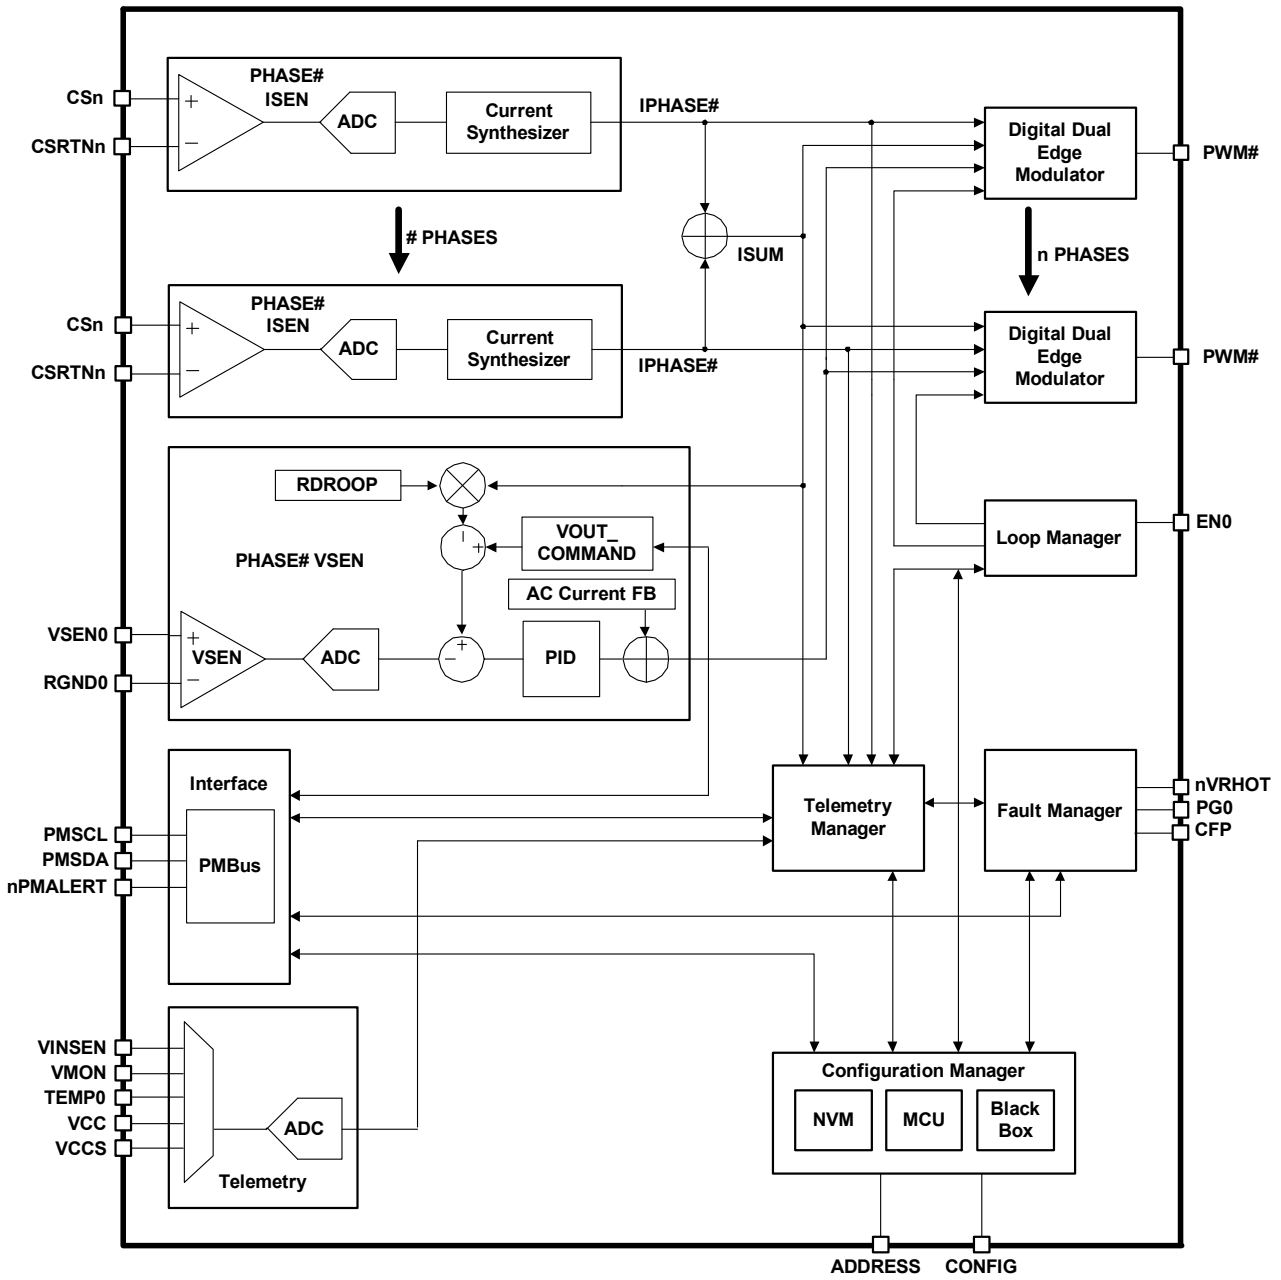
CSn
CSRTNn
PHASE#
ISEN
+
−
ADC
Current Synthesizer
IPHASE#
Digital Dual Edge Modulator
PWM#
# PHASES
ISUM
n PHASES
CSn
CSRTNn
PHASE#
ISEN
+
−
ADC
Current Synthesizer
IPHASE#
Digital Dual Edge Modulator
PWM#
RDROOP
VOUT_ COMMAND
PHASE# VSEN
AC Current FB
Loop Manager
EN0
VSEN0
RGND0
+
VSEN
−
ADC
PID
Interface
PMSCL
PMSDA
nPMALERT
PMBus
Telemetry Manager
Fault Manager
nVRHOT
PG0
CFP
VINSEN
VMON
TEMP0
VCC
VCCS
ADC
Telemetry
Configuration Manager
NVM
MCU
Black Box
ADDRESS
CONFIG